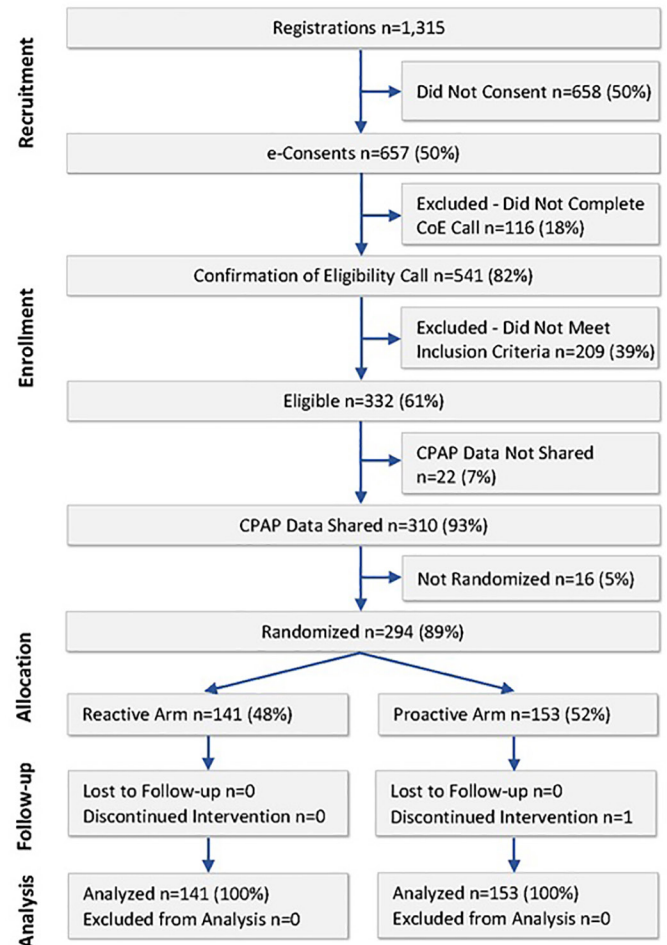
Recruitment

Registrations n=1,315

Did Not Consent n=658 (50%)

e-Consents n=657 (50%)

Excluded - Did Not Complete CoE Call n=116 (18%)

Enrollment

Confirmation of Eligibility Call n=541 (82%)

Excluded - Did Not Meet Inclusion Criteria n=209 (39%)

Eligible n=332 (61%)

CPAP Data Not Shared n=22 (7%)

CPAP Data Shared n=310 (93%)

Not Randomized n=16 (5%)

Allocation

Randomized n=294 (89%)

Reactive Arm n=141 (48%)

Proactive Arm n=153 (52%)

Follow-up

Lost to Follow-up n=0
Discontinued Intervention n=0

Lost to Follow-up n=0
Discontinued Intervention n=1

Analysis

Analyzed n=141 (100%)
Excluded from Analysis n=0

Analyzed n=153 (100%)
Excluded from Analysis n=0